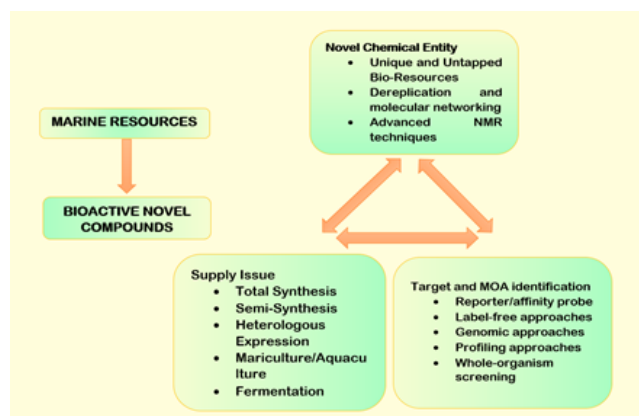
Novel Chemical Entity
- Unique and Untapped Bio-Resources
- Dereplication and molecular networking
- Advanced NMR techniques

MARINE RESOURCES

BIOACTIVE NOVEL COMPOUNDS

Supply Issue
- Total Synthesis
- Semi-Synthesis
- Heterologous Expression
- Mariculture/Aquaculture
- Fermentation

Target and MOA identification
- Reporter/affinity probe
- Label-free approaches
- Genomic approaches
- Profiling approaches
- Whole-organism screening